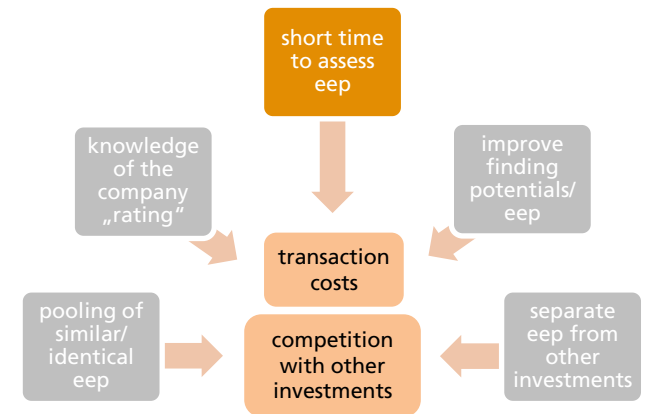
short time to assess eep

knowledge of the company „rating“

improve finding potentials/ eep

transaction costs

pooling of similar/ identical eep

competition with other investments

separate eep from other investments